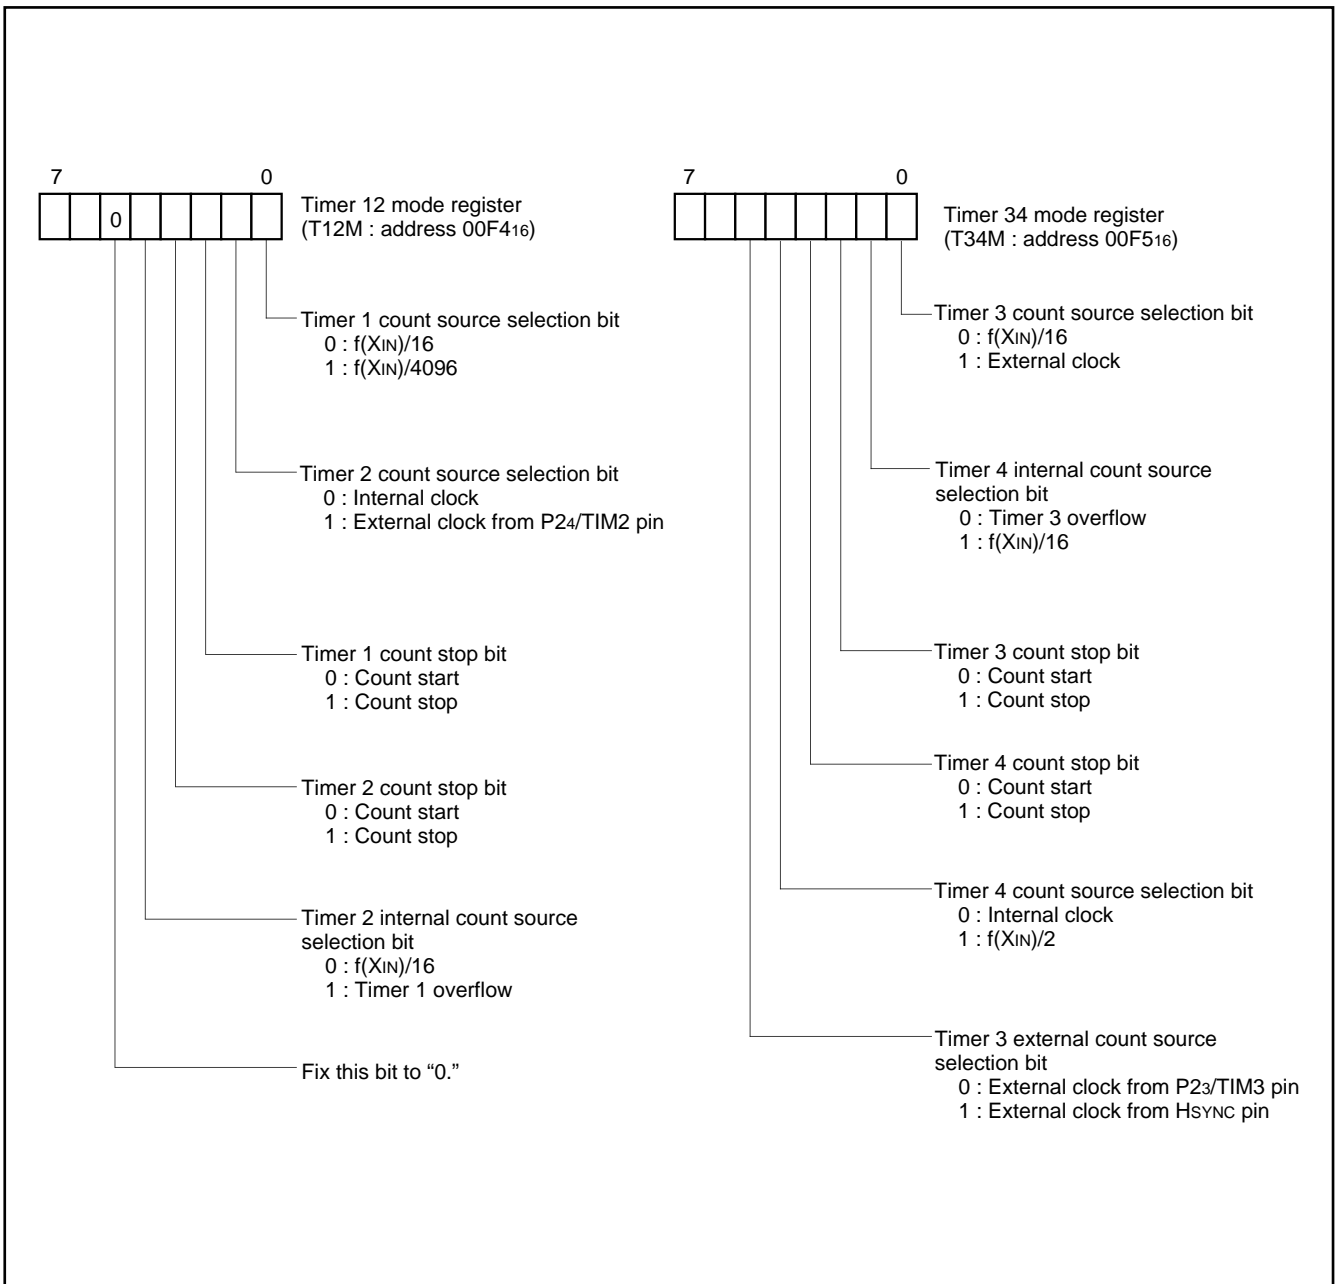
7 0

0

Timer 12 mode register
(T12M : address $00F4_{16}$)

Timer 1 count source selection bit
0 : f($X_{IN}$)/16
1 : f($X_{IN}$)/4096

Timer 2 count source selection bit
0 : Internal clock
1 : External clock from $P2_4$/TIM2 pin

Timer 1 count stop bit
0 : Count start
1 : Count stop

Timer 2 count stop bit
0 : Count start
1 : Count stop

Timer 2 internal count source selection bit
0 : f($X_{IN}$)/16
1 : Timer 1 overflow

Fix this bit to “0.”

7 0

Timer 34 mode register
(T34M : address $00F5_{16}$)

Timer 3 count source selection bit
0 : f($X_{IN}$)/16
1 : External clock

Timer 4 internal count source selection bit
0 : Timer 3 overflow
1 : f($X_{IN}$)/16

Timer 3 count stop bit
0 : Count start
1 : Count stop

Timer 4 count stop bit
0 : Count start
1 : Count stop

Timer 4 count source selection bit
0 : Internal clock
1 : f($X_{IN}$)/2

Timer 3 external count source selection bit
0 : External clock from $P2_3$/TIM3 pin
1 : External clock from HSYNC pin